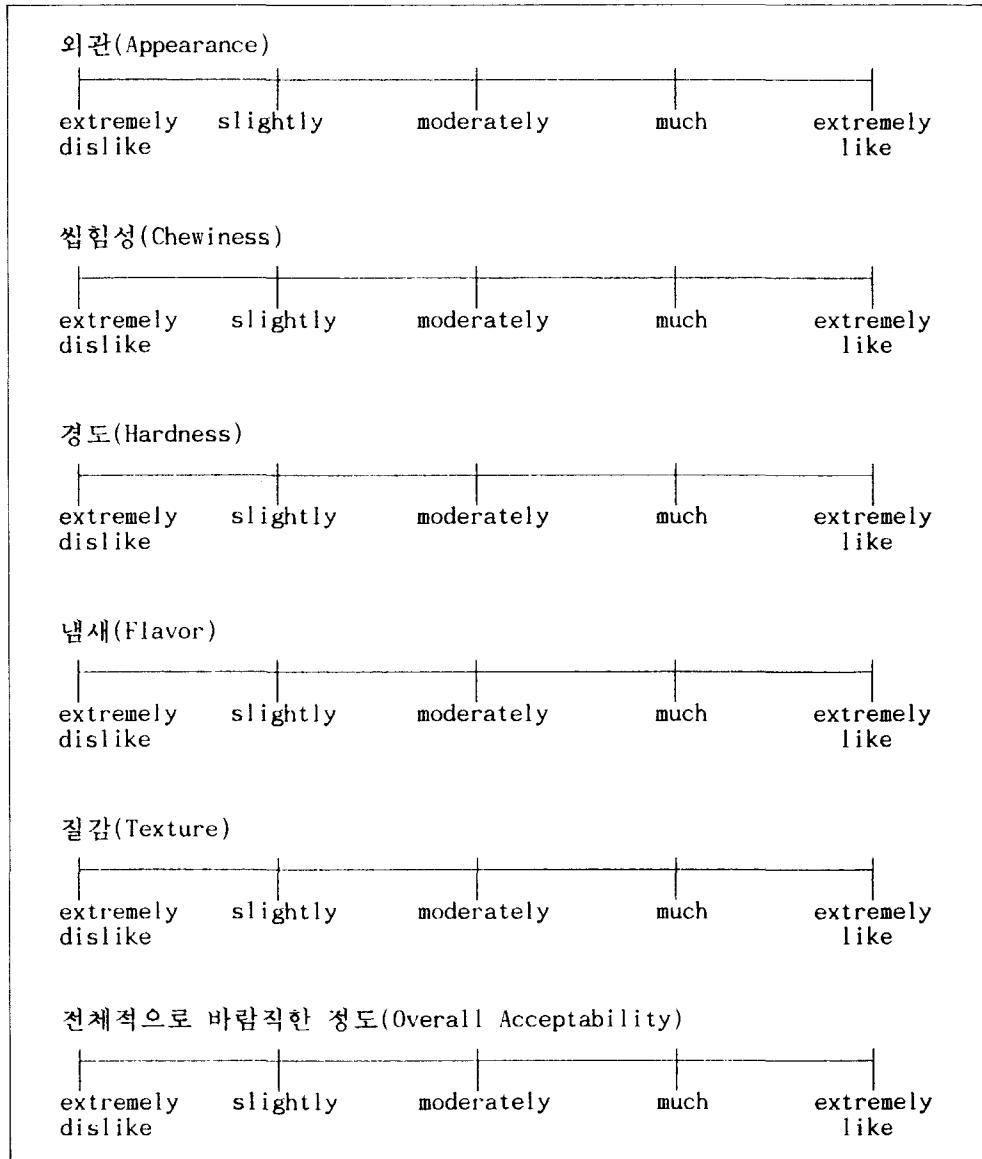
외관(Appearance)

extremely dislike	slightly	moderately	much	extremely like

씹힘성(Chewiness)

extremely dislike	slightly	moderately	much	extremely like

경도(Hardness)

extremely dislike	slightly	moderately	much	extremely like

냄새(Flavor)

extremely dislike	slightly	moderately	much	extremely like

질감(Texture)

extremely dislike	slightly	moderately	much	extremely like

전체적으로 바람직한 정도(Overall Acceptability)

extremely dislike	slightly	moderately	much	extremely like